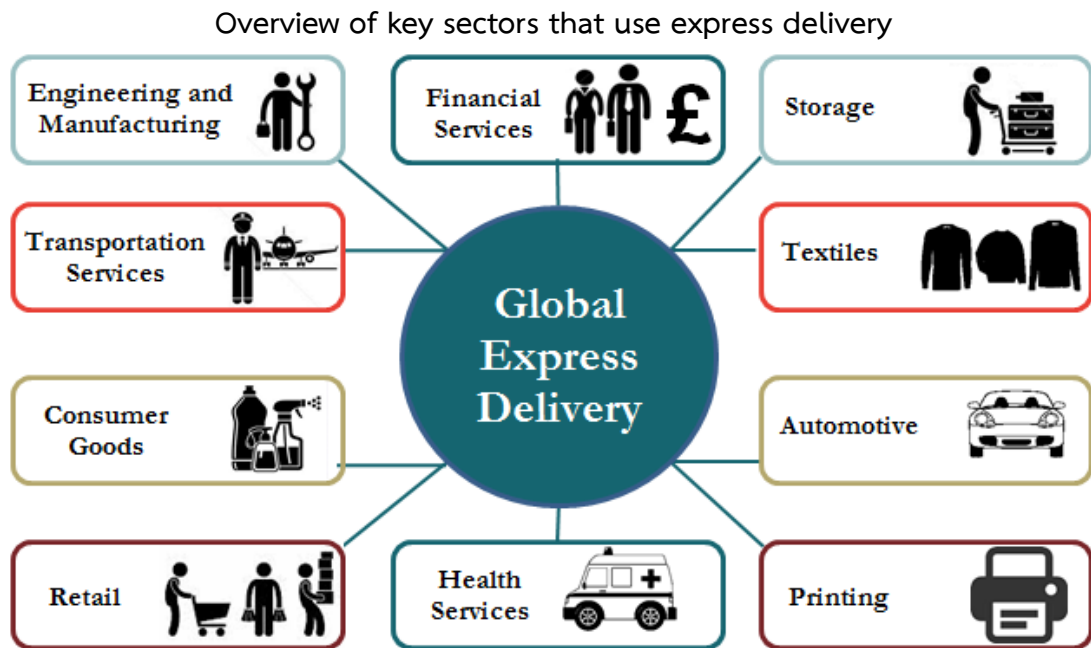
Overview of key sectors that use express delivery

Engineering and Manufacturing

Financial Services

£

Storage

Transportation Services

Global Express Delivery

Textiles

Consumer Goods

Automotive

Retail

Health Services

Printing